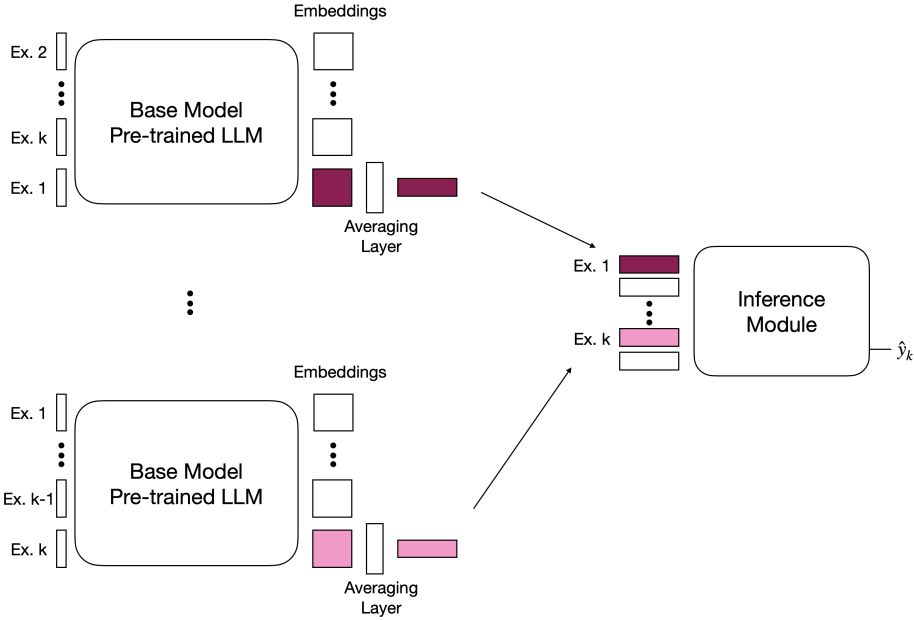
Embeddings

Ex. 2

Ex. k

Ex. 1

Base Model
Pre-trained LLM

Averaging Layer

Ex. 1

Ex. k

Inference Module

$\hat{y}_k$

Embeddings

Ex. 1

Ex. k-1

Ex. k

Base Model
Pre-trained LLM

Averaging Layer